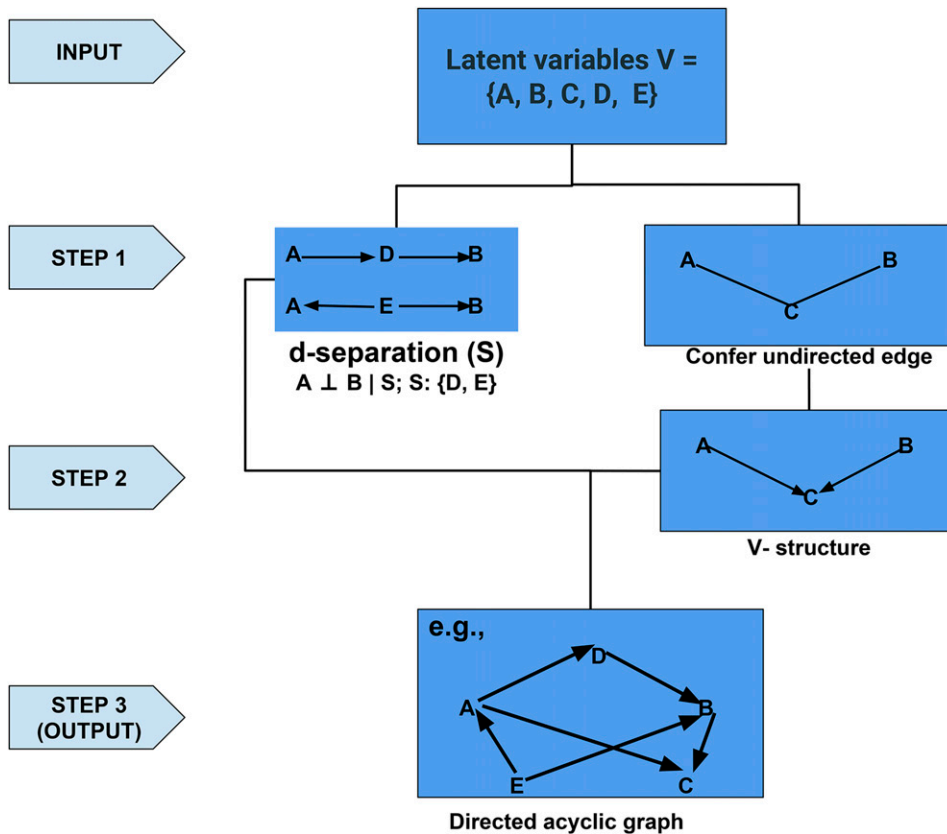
INPUT

Latent variables V = {A, B, C, D, E}

STEP 1

A D B

A E B

d-separation (S)
$A \perp B \mid S$; S: {D, E}

A B
C

Confer undirected edge

STEP 2

A B
C

V- structure

STEP 3 (OUTPUT)

e.g.,

D
A B
E C

Directed acyclic graph